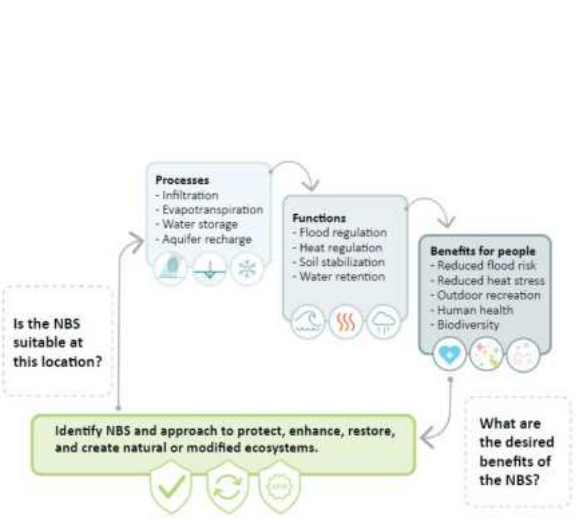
Processes
- Infiltration
- Evapotranspiration
- Water storage
- Aquifer recharge

Functions
- Flood regulation
- Heat regulation
- Soil stabilization
- Water retention

Benefits for people
- Reduced flood risk
- Reduced heat stress
- Outdoor recreation
- Human health
- Biodiversity

Is the NBS suitable at this location?

What are the desired benefits of the NBS?

Identify NBS and approach to protect, enhance, restore, and create natural or modified ecosystems.